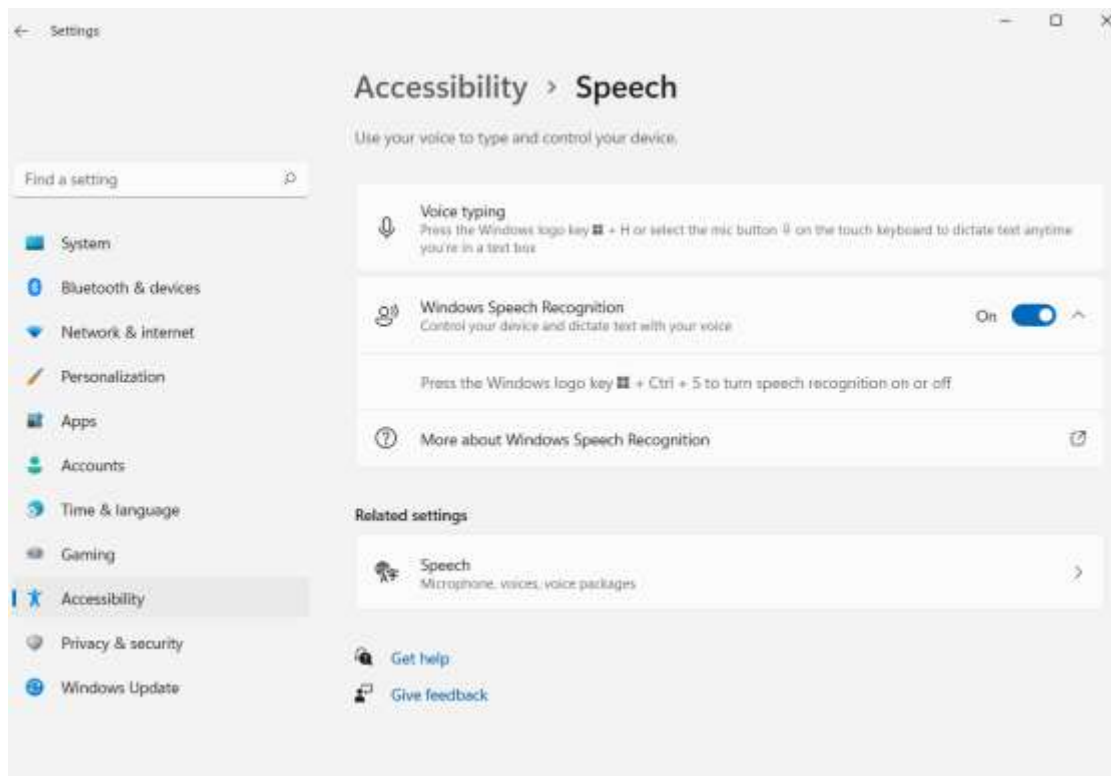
Settings

Find a setting

System
Bluetooth & devices
Network & internet
Personalization
Apps
Accounts
Time & language
Gaming
Accessibility
Privacy & security
Windows Update

Accessibility > Speech

Use your voice to type and control your device.

Voice typing
Press the Windows logo key + H or select the mic button on the touch keyboard to dictate text anytime you're in a text box

Windows Speech Recognition
Control your device and dictate text with your voice
On

Press the Windows logo key + Ctrl + S to turn speech recognition on or off

More about Windows Speech Recognition

Related settings

Speech
Microphone, voices, voice packages

Get help
Give feedback